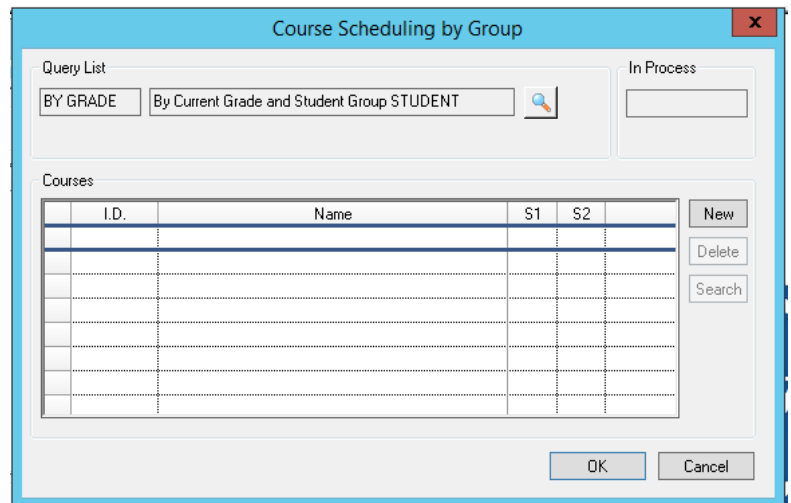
Course Scheduling by Group

x

Query List

BY GRADE

By Current Grade and Student Group STUDENT

In Process

Courses

| | I.D. | Name | S1 | S2 | |
|---|---|---|---|---|---|
| | | | | | |
| | | | | | |
| | | | | | |
| | | | | | |
| | | | | | |
| | | | | | |
| | | | | | |
| | | | | | |

New

Delete

Search

OK

Cancel